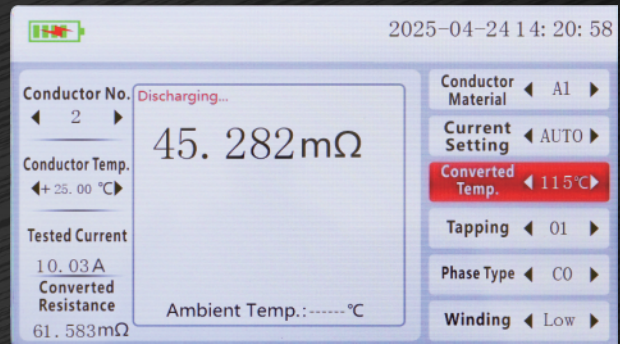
2025-04-24 14: 20: 58

Conductor No.
2

Conductor Temp.
+ 25. 00 ℃

Tested Current
10. 03A

Converted Resistance
61. 583mΩ

Discharging...

45. 282mΩ

Ambient Temp.:------℃

Conductor Material
Al

Current Setting
AUTO

Converted Temp.
115℃

Tapping
01

Phase Type
C0

Winding
Low